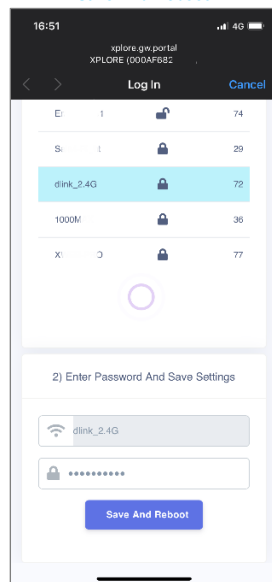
16:51
4G

xplore.gw.portal
XPLORE (000AF682

Log In
Cancel

| | | |
|---|---|---|
| E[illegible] | | 74 |
| S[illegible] | | 29 |
| dlink_2.4G | | 72 |
| 1000M | | 36 |
| X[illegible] | | 77 |

2) Enter Password And Save Settings

dlink_2.4G

••••••••••

Save And Reboot